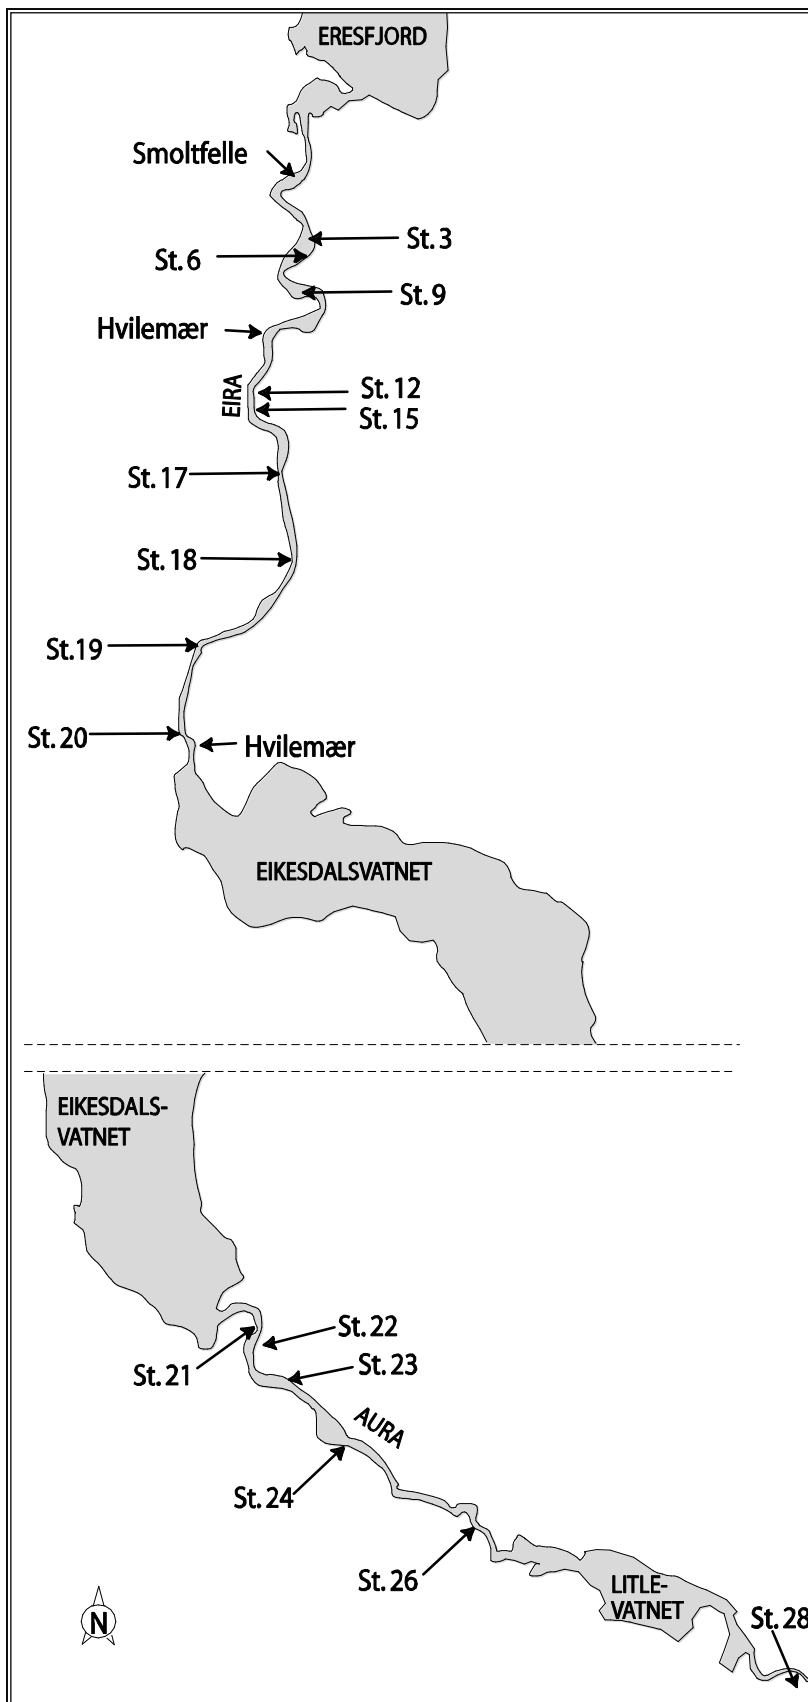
ERESFJORD

Smoltfelle

St. 3

St. 6

St. 9

Hvilemær

EIRA

St. 12

St. 15

St. 17

St. 18

St.19

St. 20

Hvilemær

EIKESDALSVATNET

EIKESDALS-VATNET

St. 22

St. 21

St. 23

AURA

St. 24

St. 26

LITLE-VATNET

St. 28

N